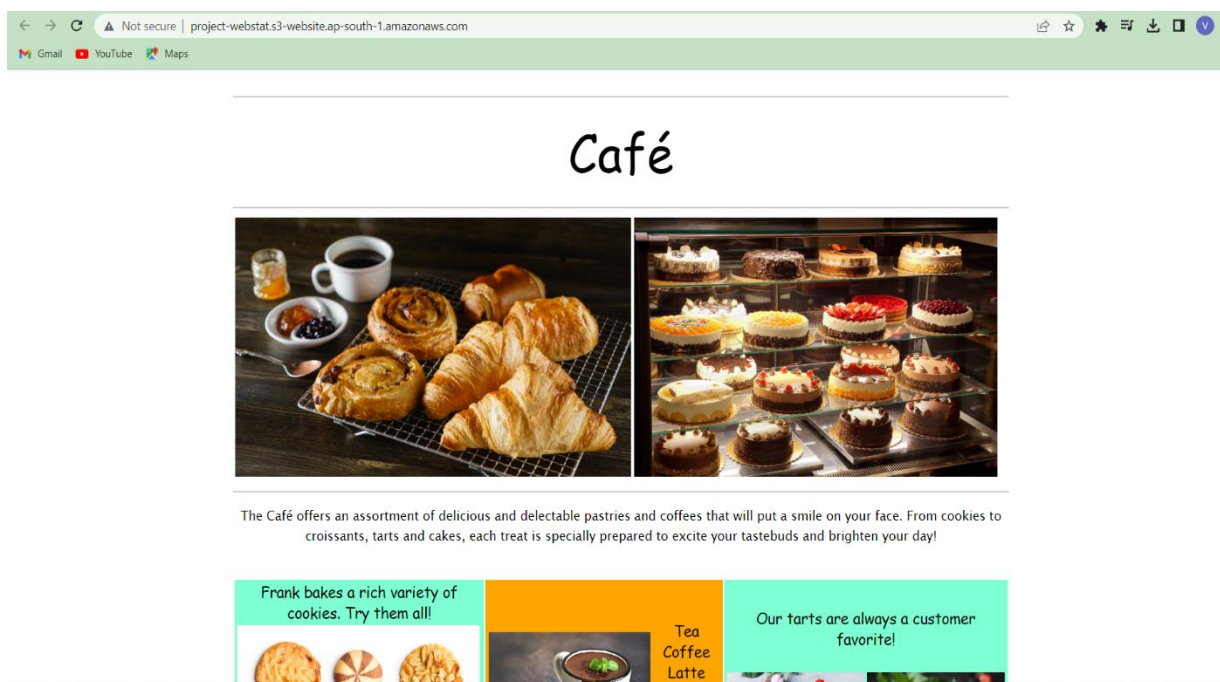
Not secure | project-webstat.s3-website.ap-south-1.amazonaws.com

Gmail YouTube Maps

V

Café

The Café offers an assortment of delicious and delectable pastries and coffees that will put a smile on your face. From cookies to croissants, tarts and cakes, each treat is specially prepared to excite your tastebuds and brighten your day!

Frank bakes a rich variety of cookies. Try them all!

Tea
Coffee
Latte

Our tarts are always a customer favorite!